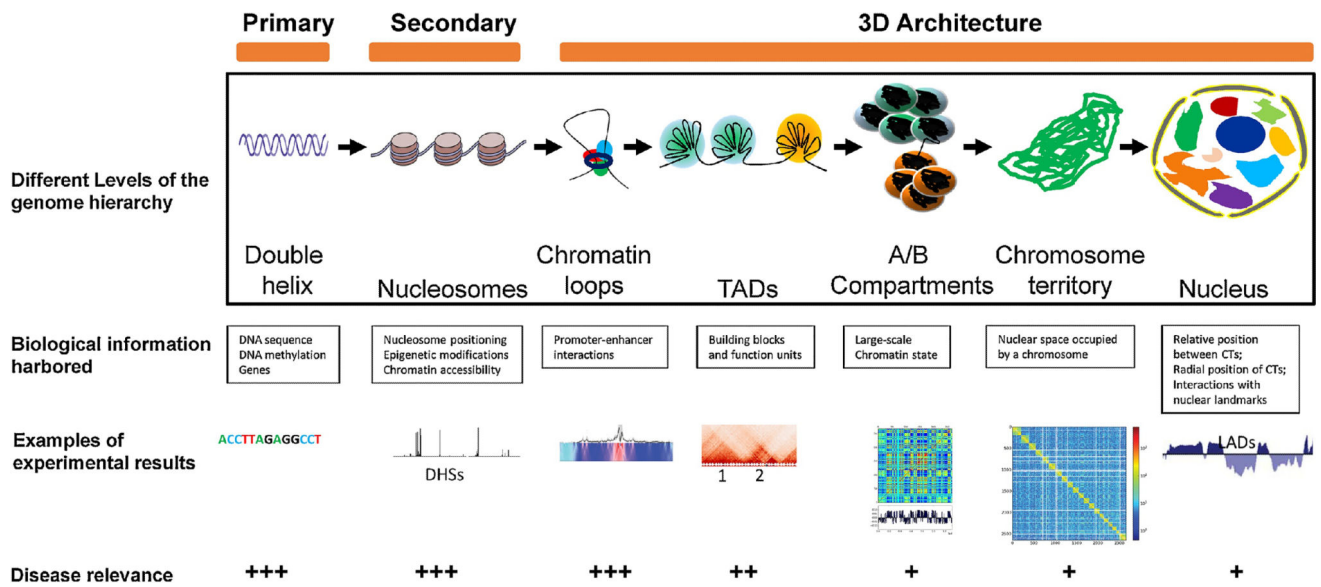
Primary Secondary 3D Architecture

Different Levels of the genome hierarchy

Double helix

Nucleosomes

Chromatin loops

TADs

A/B Compartments

Chromosome territory

Nucleus

Biological information harbored

| DNA sequence DNA methylation Genes | Nucleosome positioning Epigenetic modifications Chromatin accessibility | Promoter-enhancer interactions | Building blocks and function units | Large-scale Chromatin state | Nuclear space occupied by a chromosome | Relative position between CTs; Radial position of CTs; Interactions with nuclear landmarks |
|---|---|---|---|---|---|---|

Examples of experimental results

ACCTTAGAGGCCT

DHSs

1 2

LADs

Disease relevance

| +++ | +++ | +++ | ++ | + | + | + |
|---|---|---|---|---|---|---|